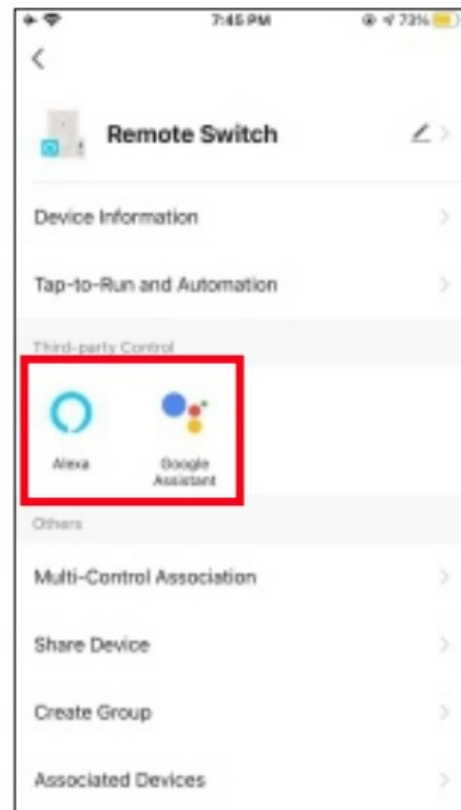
7:45 PM
73%

<

Remote Switch

Device Information

Tap-to-Run and Automation

Third-party Control

Alexa

Google Assistant

Others

Multi-Control Association

Share Device

Create Group

Associated Devices